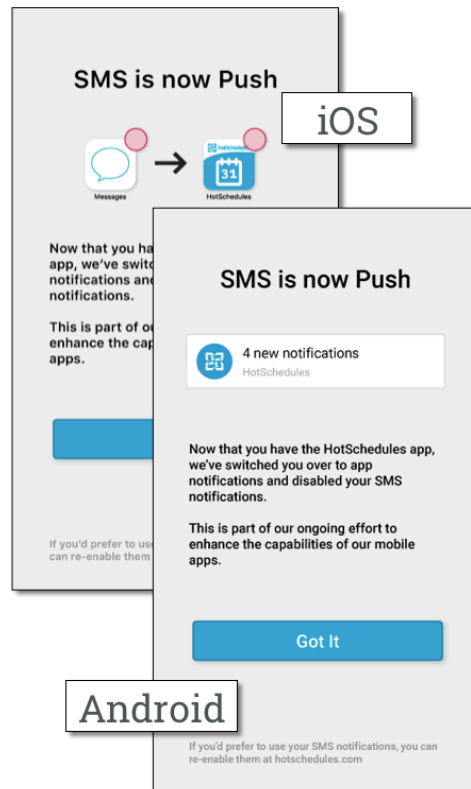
SMS is now Push

Messages

HotSchedules

31

HotSchedules

Now that you ha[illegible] app, we've switc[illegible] notifications an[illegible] notifications.

This is part of ou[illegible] enhance the cap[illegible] apps.

If you'd prefer to use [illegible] can re-enable them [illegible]

iOS

SMS is now Push

4 new notifications

HotSchedules

Now that you have the HotSchedules app, we've switched you over to app notifications and disabled your SMS notifications.

This is part of our ongoing effort to enhance the capabilities of our mobile apps.

Got It

Android

If you'd prefer to use your SMS notifications, you can re-enable them at hotschedules.com